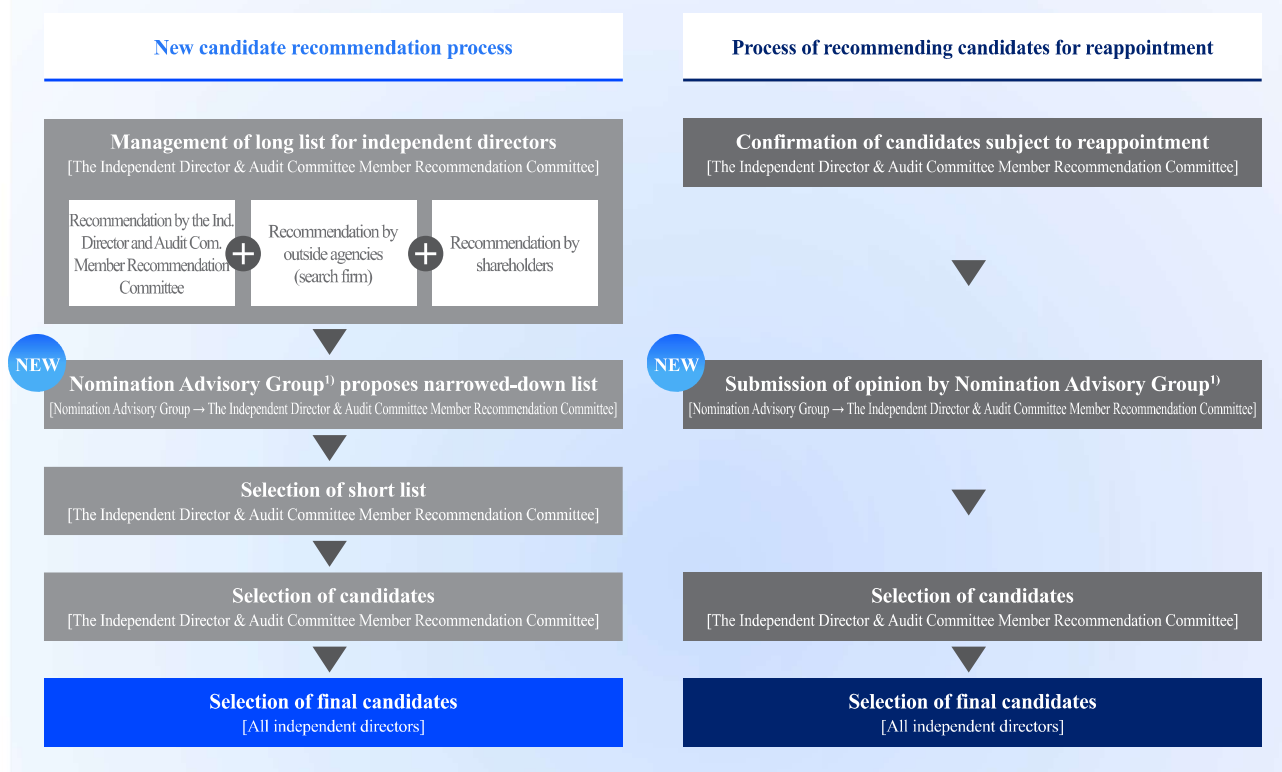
New candidate recommendation process

Management of long list for independent directors
[The Independent Director & Audit Committee Member Recommendation Committee]

Recommendation by the Ind. Director and Audit Com. Member Recommendation Committee

+

Recommendation by outside agencies (search firm)

+

Recommendation by shareholders

NEW

Nomination Advisory Group$^{1)}$ proposes narrowed-down list
[Nomination Advisory Group → The Independent Director & Audit Committee Member Recommendation Committee]

Selection of short list
[The Independent Director & Audit Committee Member Recommendation Committee]

Selection of candidates
[The Independent Director & Audit Committee Member Recommendation Committee]

Selection of final candidates
[All independent directors]

Process of recommending candidates for reappointment

Confirmation of candidates subject to reappointment
[The Independent Director & Audit Committee Member Recommendation Committee]

NEW

Submission of opinion by Nomination Advisory Group$^{1)}$
[Nomination Advisory Group → The Independent Director & Audit Committee Member Recommendation Committee]

Selection of candidates
[The Independent Director & Audit Committee Member Recommendation Committee]

Selection of final candidates
[All independent directors]